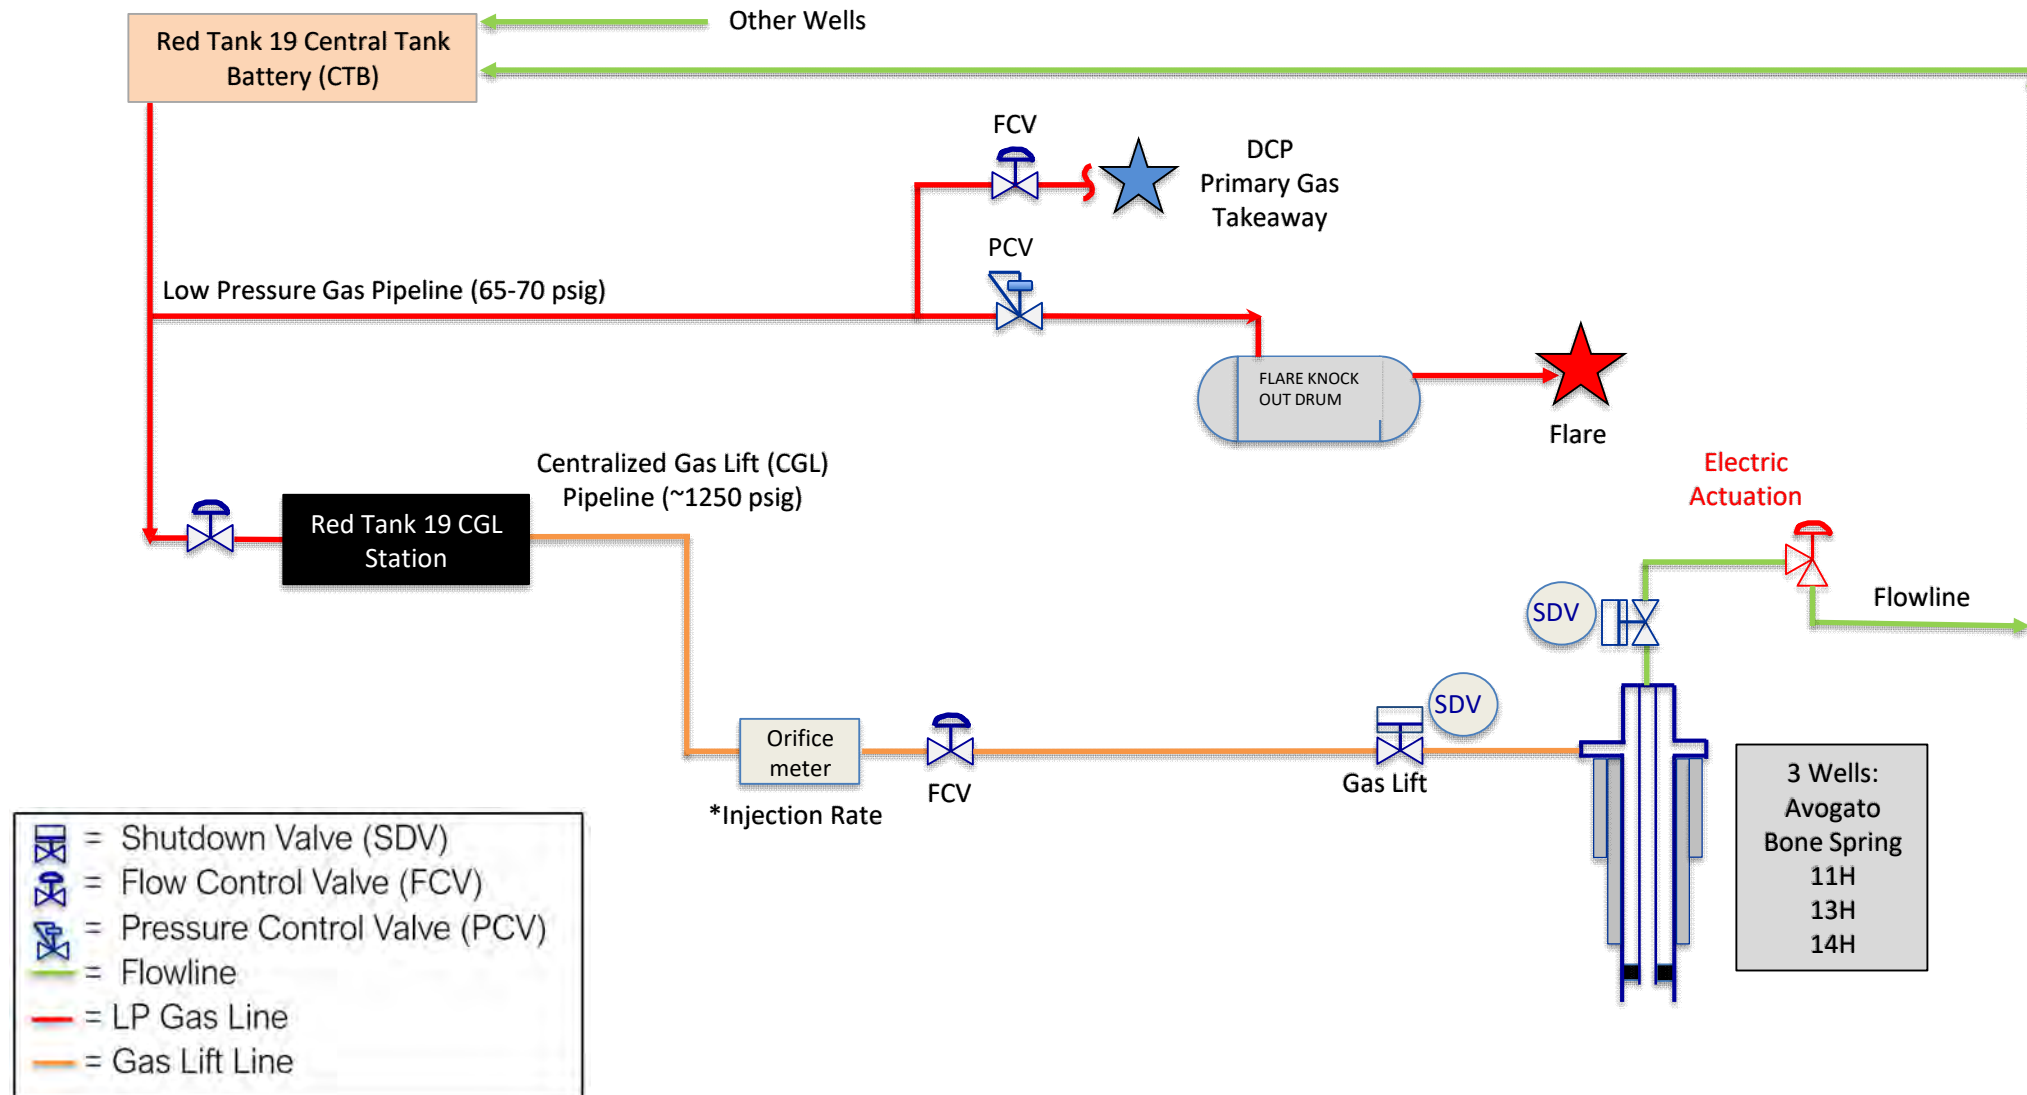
Red Tank 19 Central Tank Battery (CTB)

Other Wells

FCV

DCP Primary Gas Takeaway

PCV

Low Pressure Gas Pipeline (65-70 psig)

FLARE KNOCK OUT DRUM

Flare

Centralized Gas Lift (CGL) Pipeline (~1250 psig)

Electric Actuation

Red Tank 19 CGL Station

SDV

Flowline

SDV

Orifice meter

FCV

Gas Lift

*Injection Rate

3 Wells:
Avogato
Bone Spring
11H
13H
14H

= Shutdown Valve (SDV)
= Flow Control Valve (FCV)
= Pressure Control Valve (PCV)
= Flowline
= LP Gas Line
= Gas Lift Line